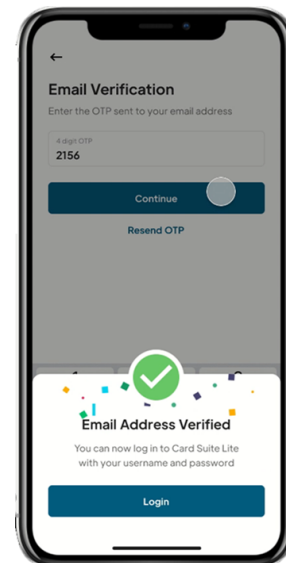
←

Email Verification

Enter the OTP sent to your email address

4 digit OTP
2156

Continue

Resend OTP

Email Address Verified

You can now log in to Card Suite Lite with your username and password

Login